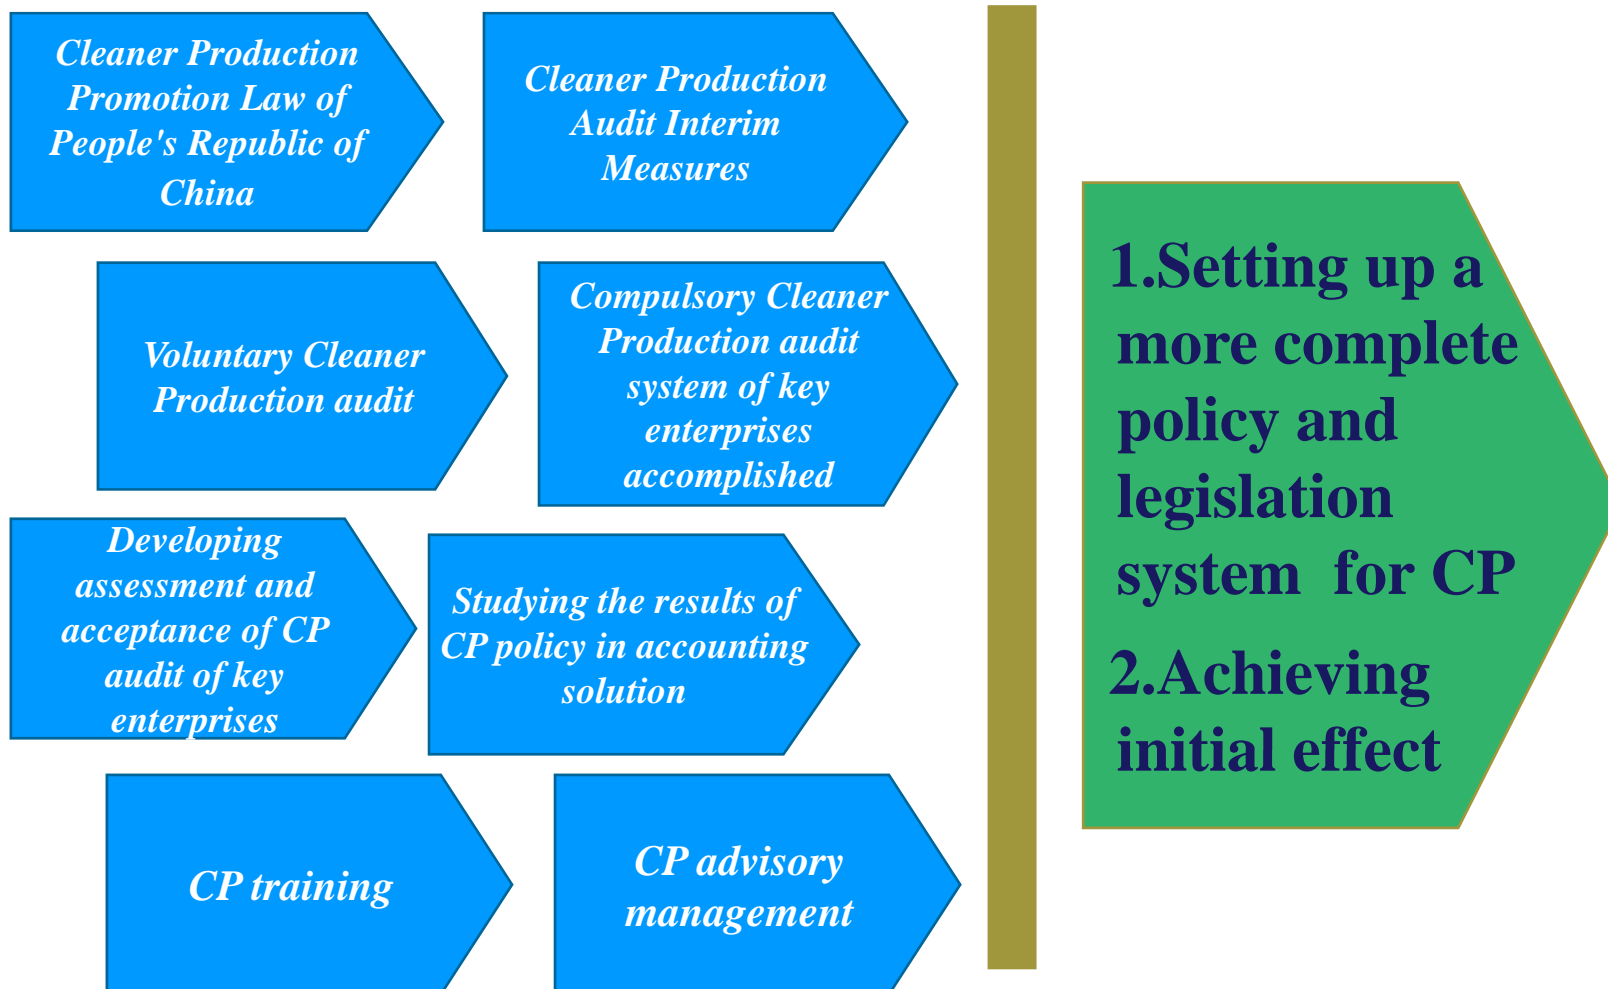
Cleaner Production Promotion Law of People's Republic of China

Cleaner Production Audit Interim Measures

Voluntary Cleaner Production audit

Compulsory Cleaner Production audit system of key enterprises accomplished

Developing assessment and acceptance of CP audit of key enterprises

Studying the results of CP policy in accounting solution

CP training

CP advisory management

1.Setting up a more complete policy and legislation system for CP

2.Achieving initial effect